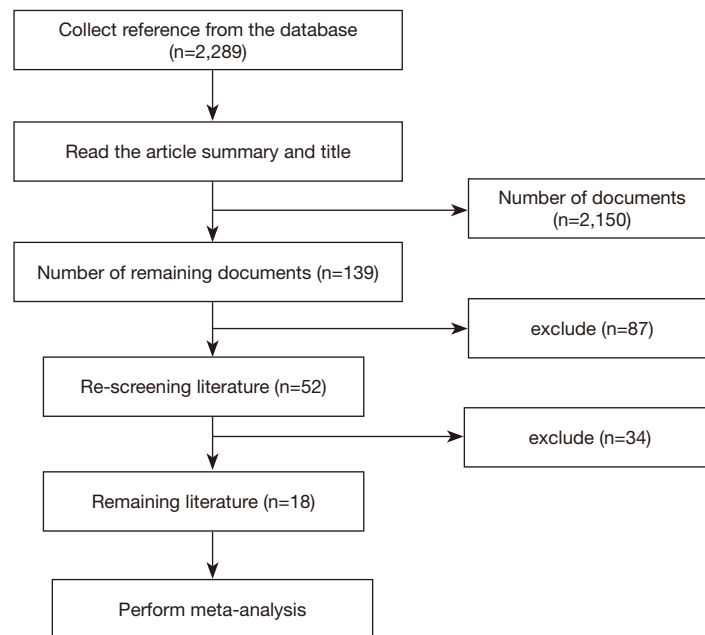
Collect reference from the database (n=2,289)

Read the article summary and title

Number of documents (n=2,150)

Number of remaining documents (n=139)

exclude (n=87)

Re-screening literature (n=52)

exclude (n=34)

Remaining literature (n=18)

Perform meta-analysis